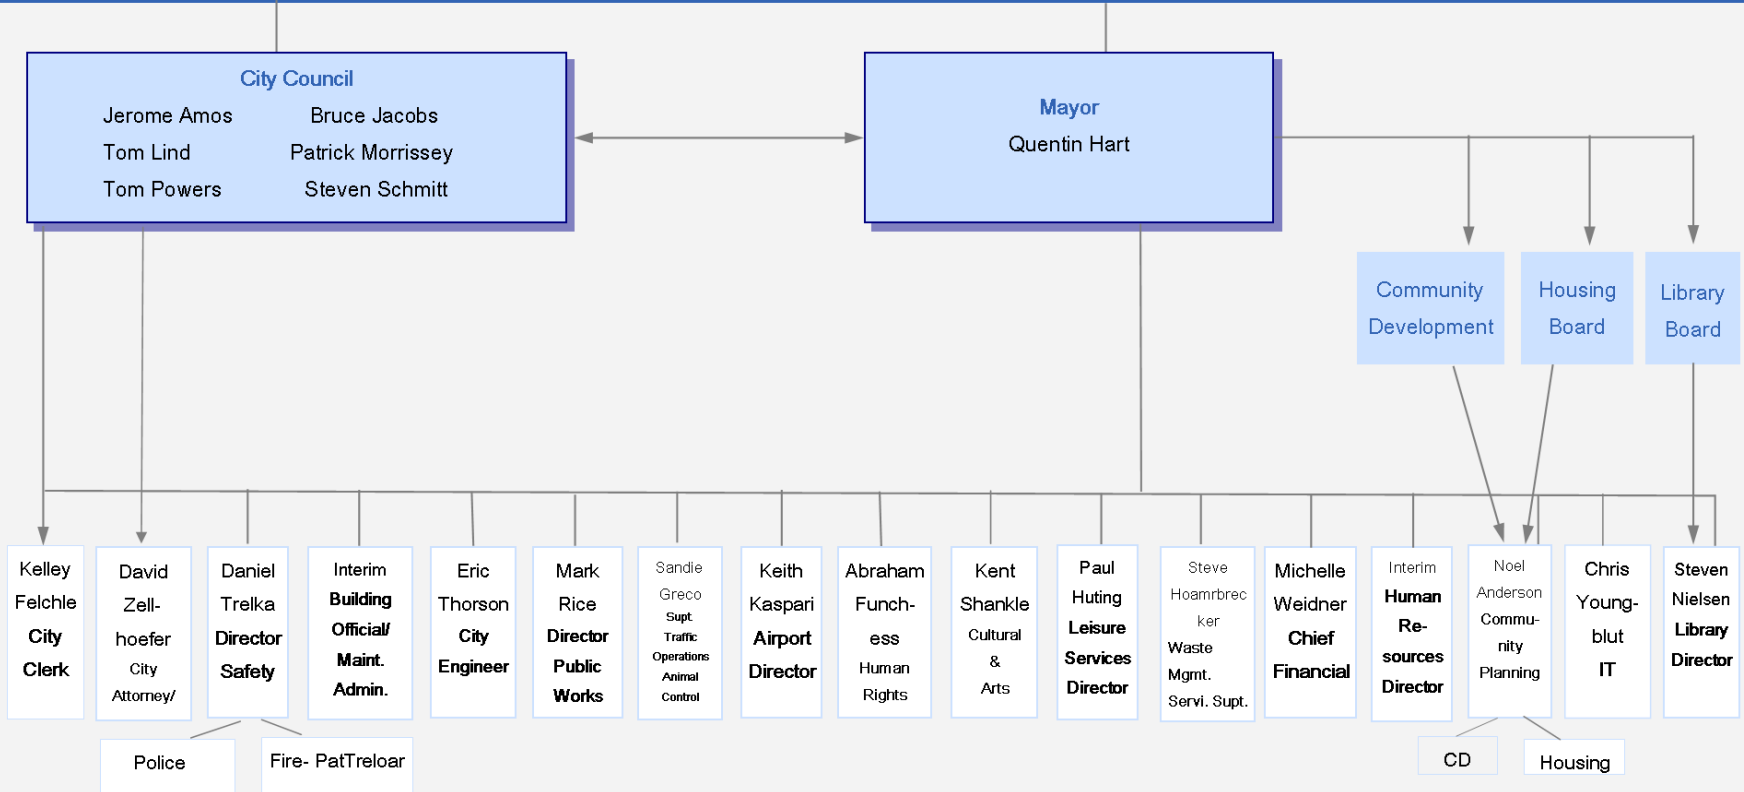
City Council
Jerome Amos
Bruce Jacobs
Tom Lind
Patrick Morrissey
Tom Powers
Steven Schmitt

Mayor
Quentin Hart

Community Development

Housing Board

Library Board

Kelley Felchle City Clerk

David Zellhoefer City Attorney/

Daniel Trelka Director Safety

Interim Building Official/ Maint. Admin.

Eric Thorson City Engineer

Mark Rice Director Public Works

Sandie Greco Supt Traffic Operations Animal Control

Keith Kaspari Airport Director

Abraham Funchess Human Rights

Kent Shankle Cultural & Arts

Paul Huting Leisure Services Director

Steve Hoamrbrecker Waste Mgmt. Servi. Supt.

Michelle Weidner Chief Financial

Interim Human Resources Director

Noel Anderson Community Planning

Chris Youngblut IT

Steven Nielsen Library Director

Police

Fire- PatTreloar

CD

Housing